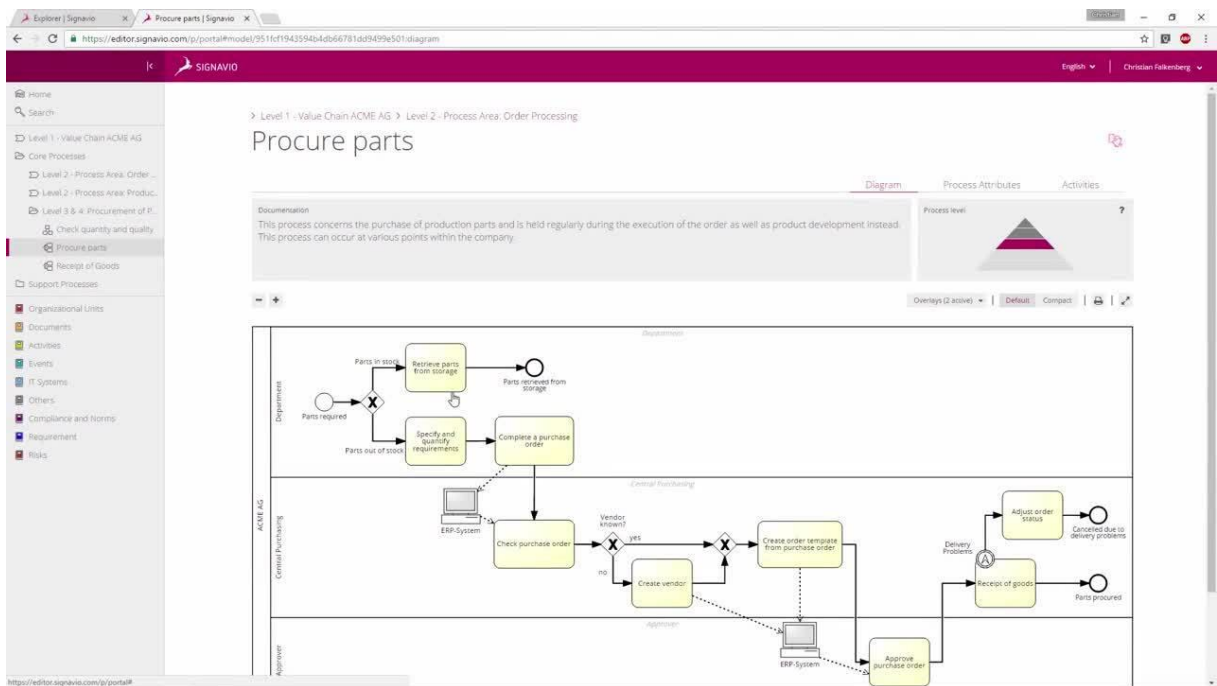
Explorer | Signavio
Procure parts | Signavio

https://editor.signavio.com/p/portal#model/951fcf1943594b4db66781dd9499e501:diagram

SIGNAVIO
English
Christian Falkenberg

Home
Search
Level 1 - Value Chain ACME AG
Core Processes
Level 2 - Process Area: Order ...
Level 2 - Process Area: Produc...
Level 3 & 4: Procurement of P...
Check quantity and quality
Procure parts
Receipt of Goods
Support Processes
Organizational Units
Documents
Activities
Events
IT Systems
Others
Compliance and Norms
Requirement
Risks

> Level 1 - Value Chain ACME AG > Level 2 - Process Area: Order Processing

Procure parts

Diagram
Process Attributes
Activities

Documentation
This process concerns the purchase of production parts and is held regularly during the execution of the order as well as product development instead. This process can occur at various points within the company.

Process level
?

Overlays (2 active)
Default
Compact

Department
ACME AG
Department
Parts in stock
Retrieve parts from storage
Parts retrieved from storage
Parts required
Specify and quantify requirements
Complete a purchase order
Parts out of stock
Central Purchasing
Central Purchasing
ERP-System
Check purchase order
Vendor known?
yes
no
Create vendor
Create order template from purchase order
Delivery Problems
Adjust order status
Cancelled due to delivery problems
Receipt of goods
Parts procured
Approver
Approver
ERP-System
Approve purchase order

https://editor.signavio.com/p/portal#